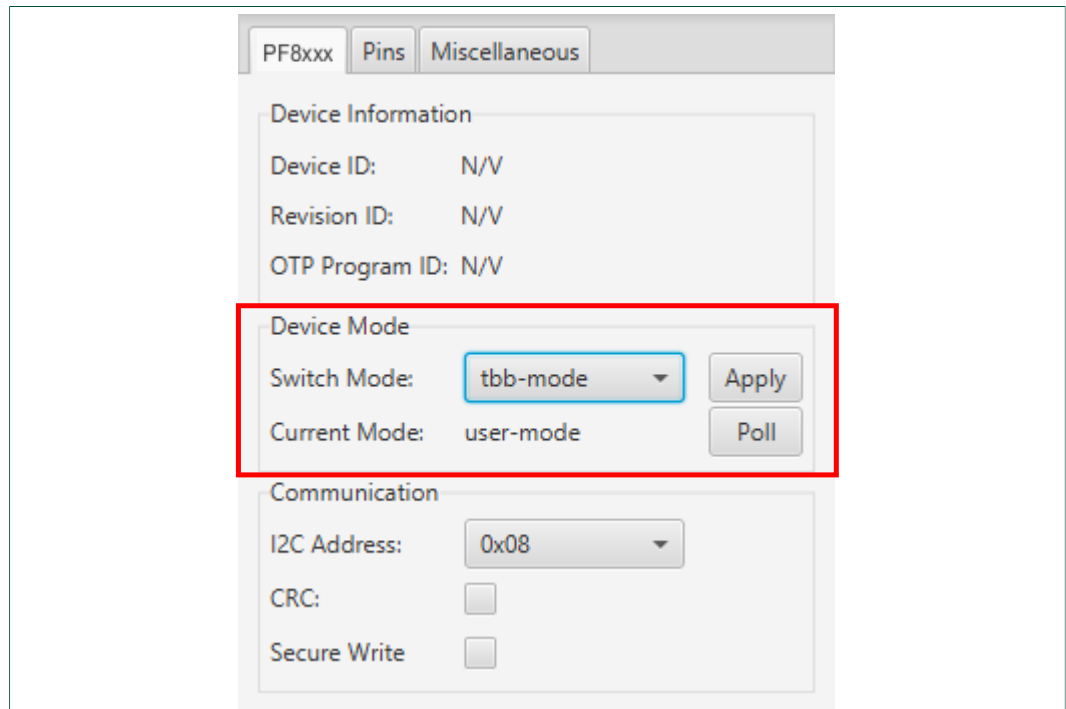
PF8xxx Pins Miscellaneous

Device Information

Device ID: N/V

Revision ID: N/V

OTP Program ID: N/V

Device Mode

Switch Mode: tbb-mode Apply

Current Mode: user-mode Poll

Communication

I2C Address: 0x08

CRC:

Secure Write